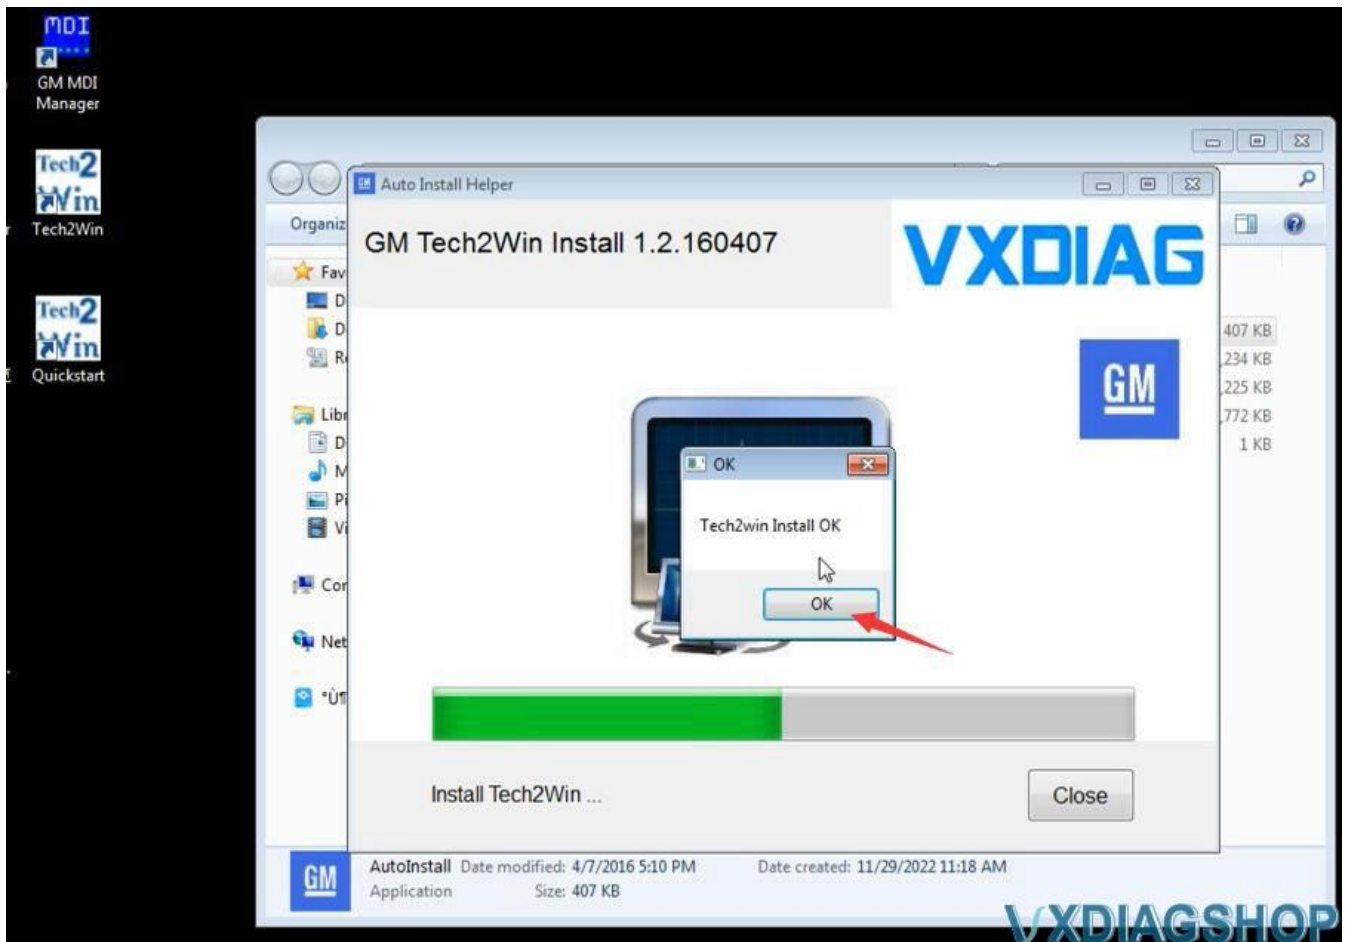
MDI

GM MDI Manager

Tech2 Win

Tech2Win

Tech2 Win

Quickstart

Organiz

Fav

D

D

R

Libr

D

M

Pi

Vi

Cor

Net

•Ù¶

407 KB

,234 KB

,225 KB

,772 KB

1 KB

Auto Install Helper

GM Tech2Win Install 1.2.160407

VXDIAG

GM

OK

Tech2win Install OK

OK

Install Tech2Win ...

Close

GM

AutoInstall Date modified: 4/7/2016 5:10 PM Date created: 11/29/2022 11:18 AM

Application Size: 407 KB

VXDIAGSHOP